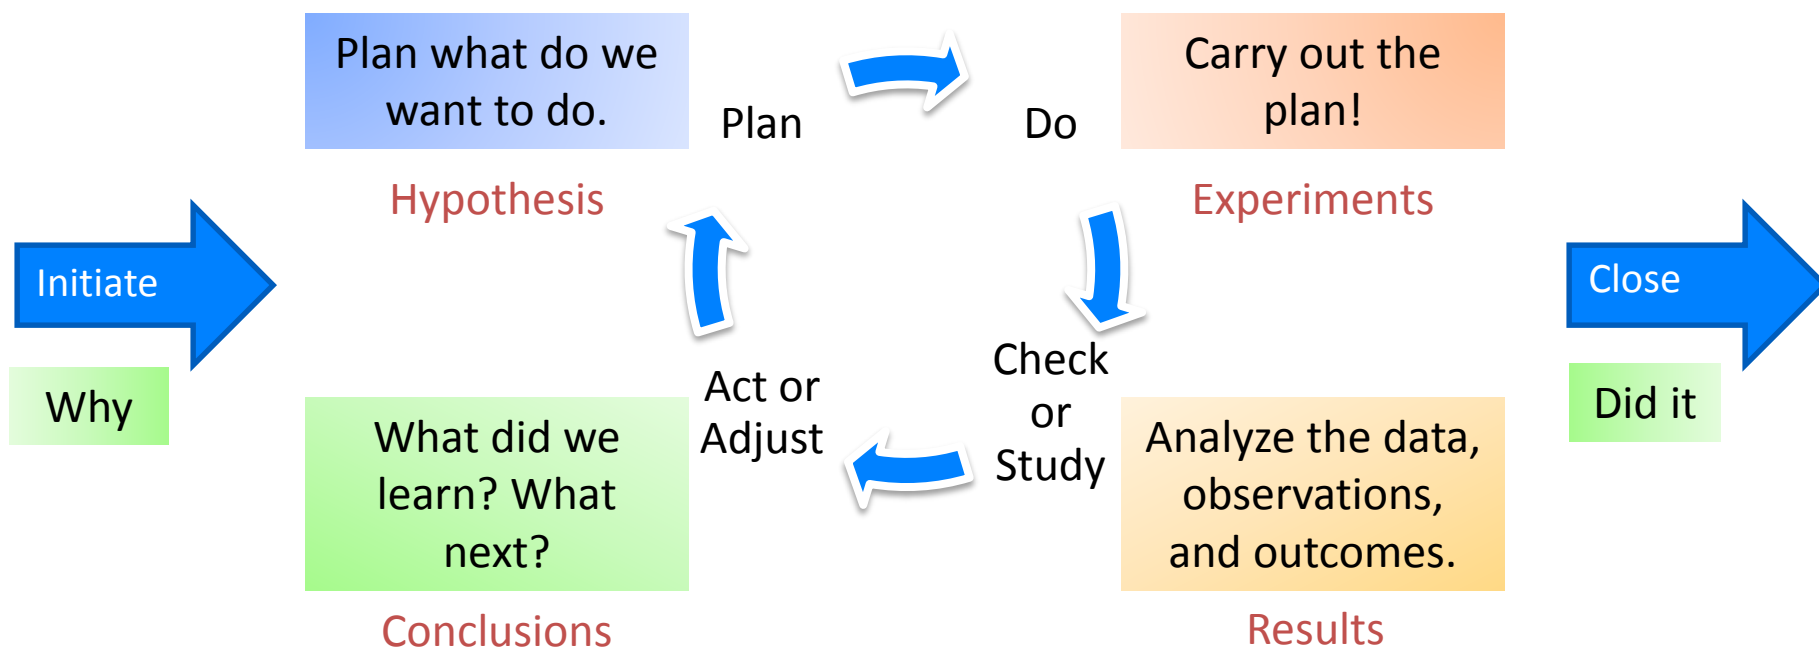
Initiate

Why

Plan what do we want to do.

Plan

Hypothesis

Do

Carry out the plan!

Experiments

Check or Study

Analyze the data, observations, and outcomes.

Results

Act or Adjust

What did we learn? What next?

Conclusions

Close

Did it